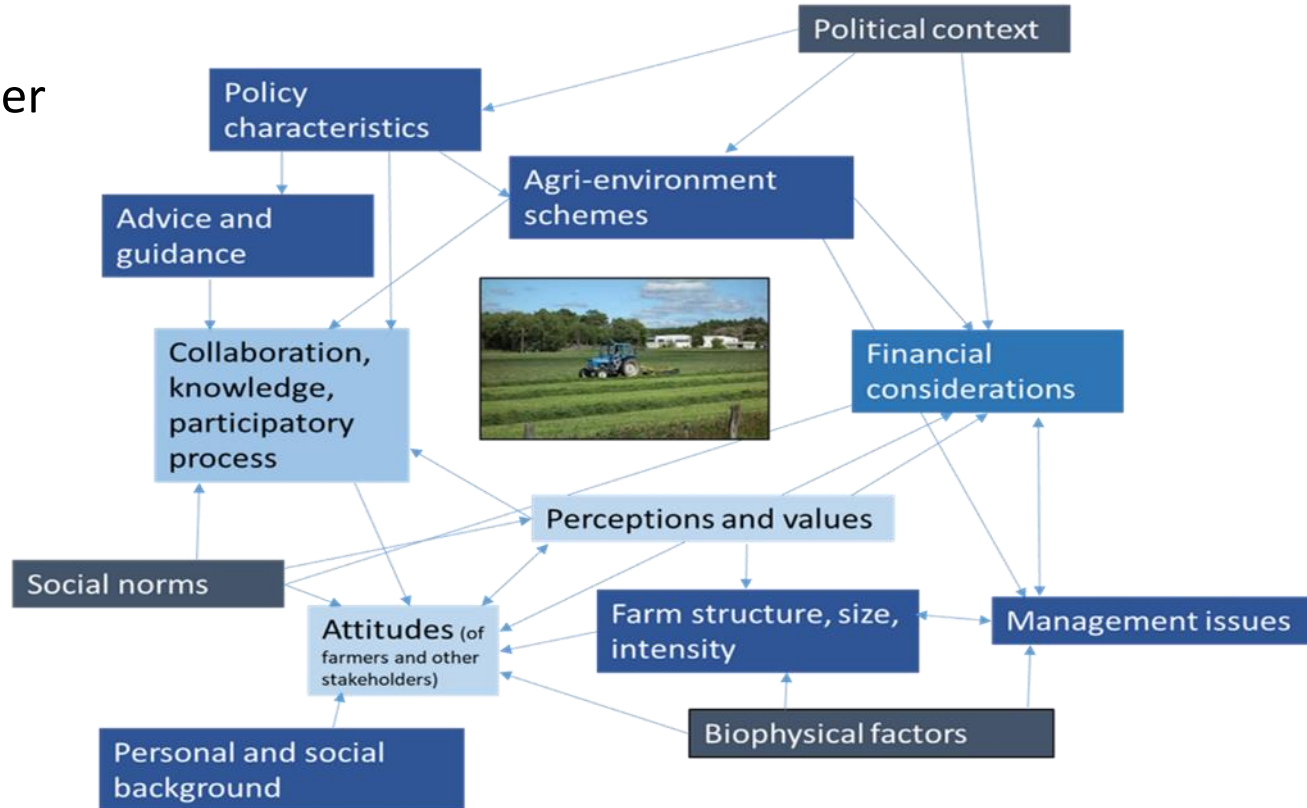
er

Political context

Policy characteristics

Agri-environment schemes

Advice and guidance

Collaboration, knowledge, participatory process

Financial considerations

Perceptions and values

Social norms

Attitudes (of farmers and other stakeholders)

Farm structure, size, intensity

Management issues

Biophysical factors

Personal and social background